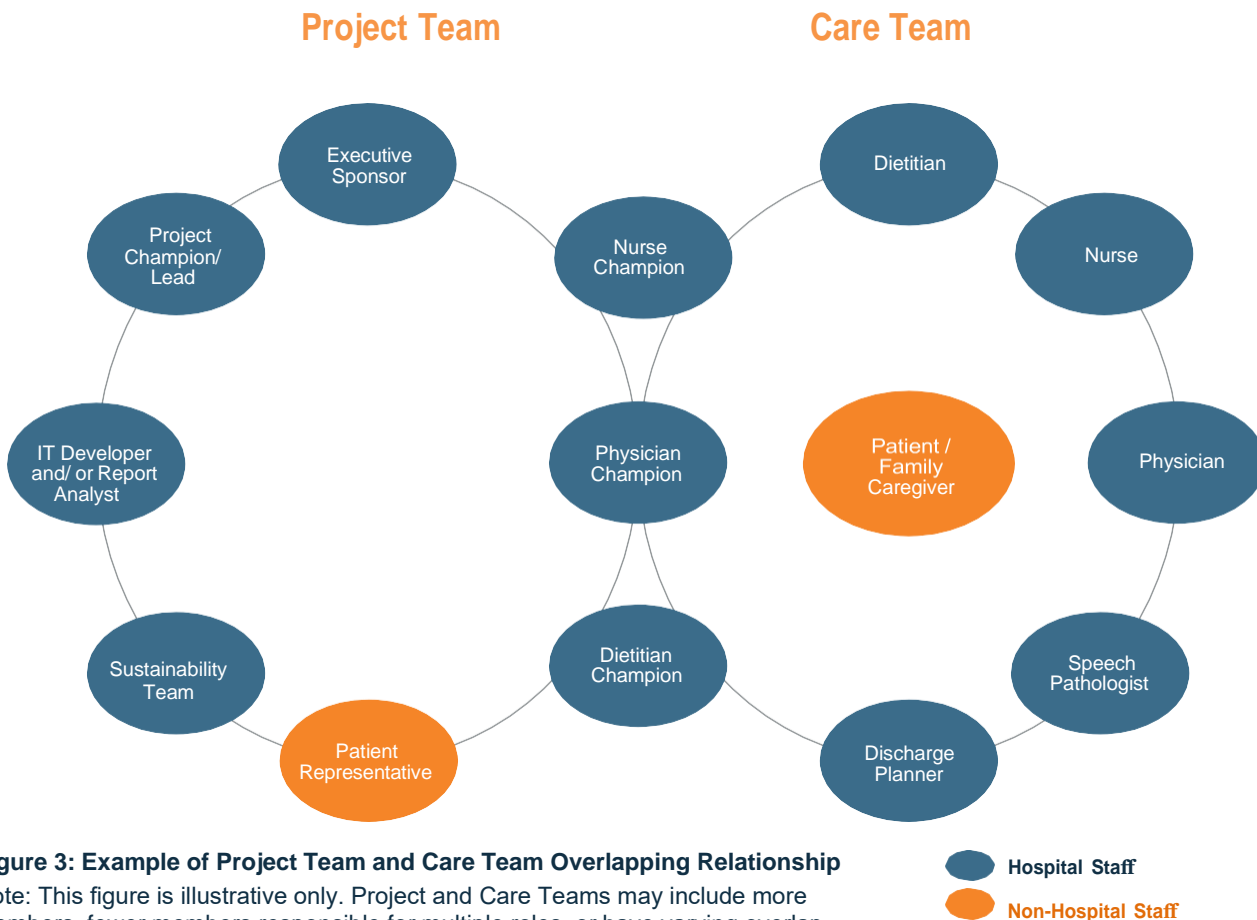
Project Team

Care Team

Executive Sponsor

Project Champion/ Lead

IT Developer and/ or Report Analyst

Sustainability Team

Patient Representative

Nurse Champion

Physician Champion

Dietitian Champion

Dietitian

Nurse

Physician

Patient / Family Caregiver

Speech Pathologist

Discharge Planner

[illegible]gure 3: Example of Project Team and Care Team Overlapping Relationship

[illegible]ote: This figure is illustrative only. Project and Care Teams may include more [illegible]

Hospital Staff

Non-Hospital Staff